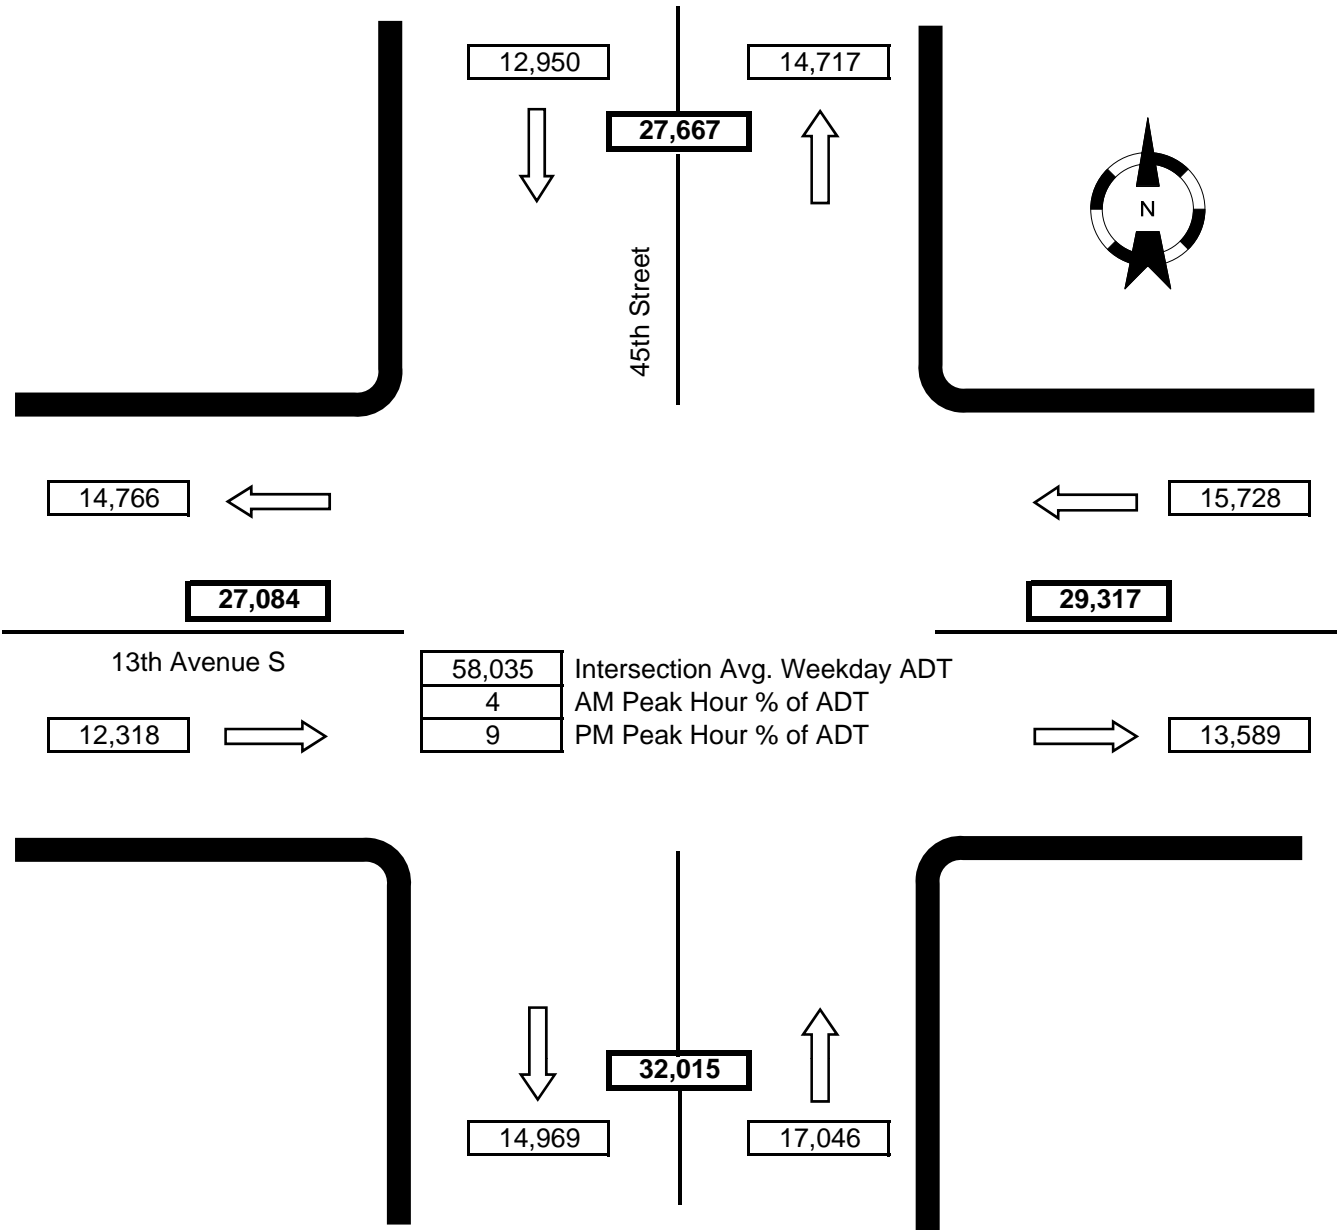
12,950

14,717

27,667

N

45th Street

14,766

15,728

27,084

29,317

13th Avenue S

| 58,035 | Intersection Avg. Weekday ADT |
|---|---|
| 4 | AM Peak Hour % of ADT |
| 9 | PM Peak Hour % of ADT |

12,318

13,589

32,015

14,969

17,046